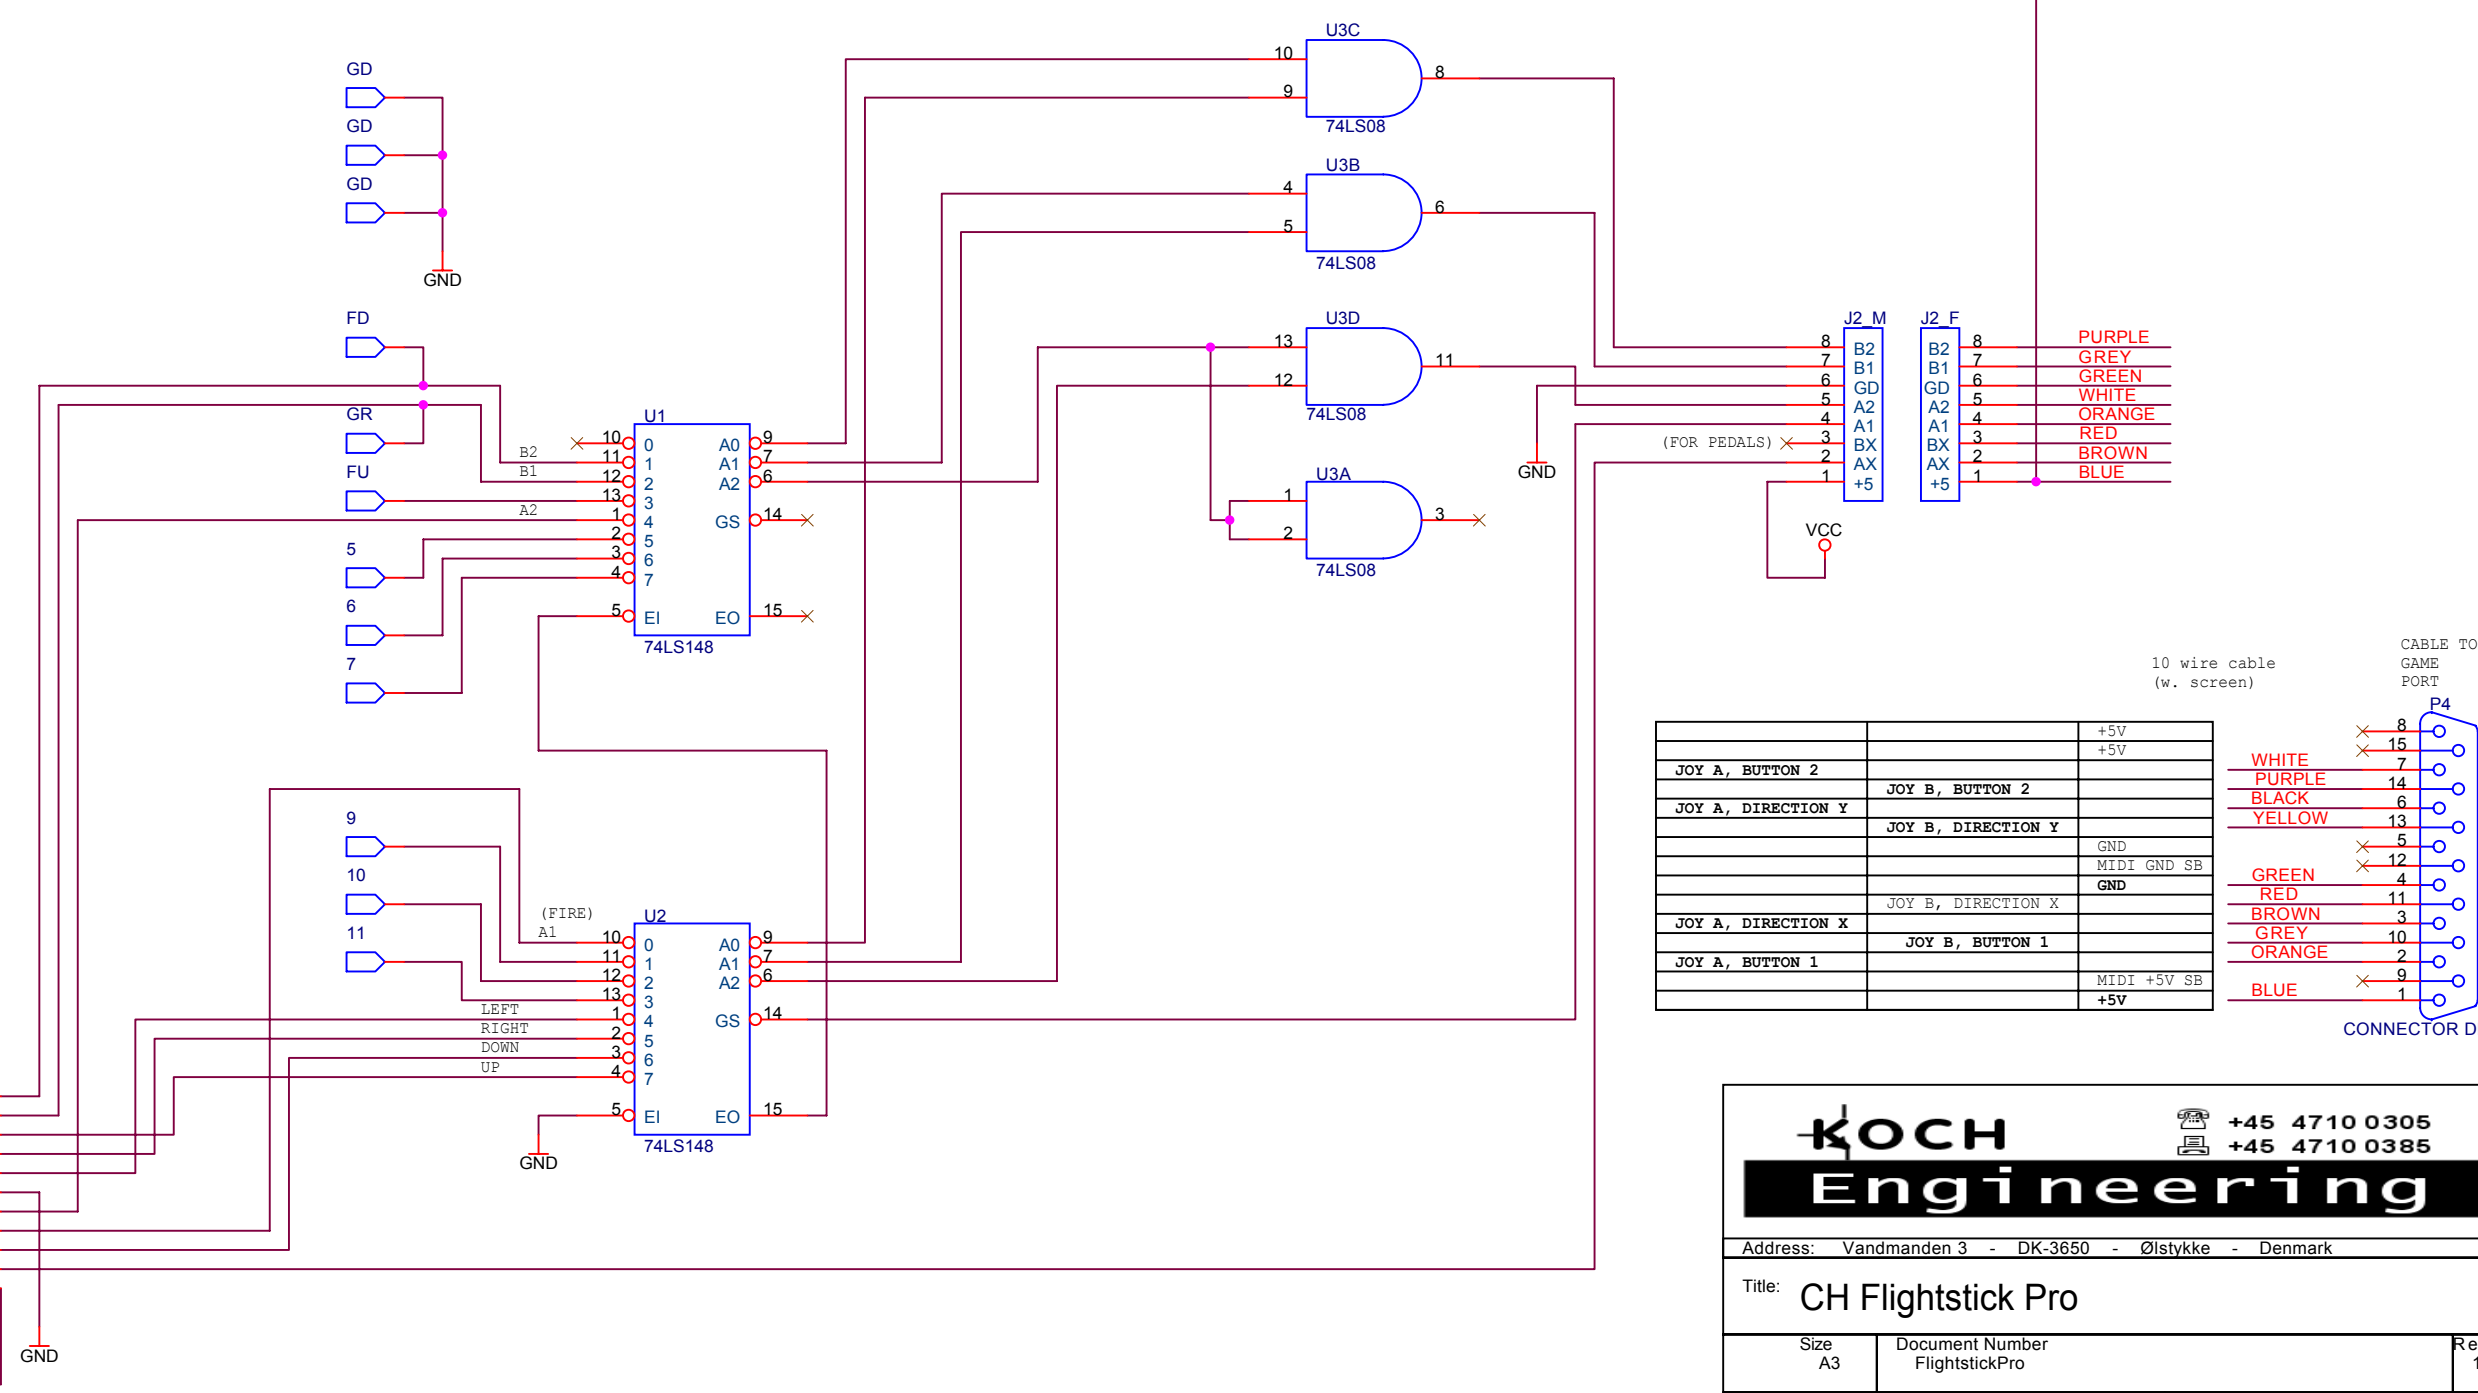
GD
GD
GD
GND

FD
GR
FU
5
6
7

B2
B1
A2

U1
10 0 A0 9
11 1 A1 7
12 2 A2 6
13 3
1 4 GS 14
2 5
3 6
4 7
5 EI EO 15
74LS148

U3C
10
9
8
74LS08

U3B
4
5
6
74LS08

U3D
13
12
11
74LS08

U3A
1
2
3
74LS08

GND

(FOR PEDALS)

J2_M
8 B2
7 B1
6 GD
5 A2
4 A1
3 BX
2 AX
1 +5

VCC

J2_F
B2 8
B1 7
GD 6
A2 5
A1 4
BX 3
AX 2
+5 1

PURPLE
GREY
GREEN
WHITE
ORANGE
RED
BROWN
BLUE

9
10
11

(FIRE)
A1
LEFT
RIGHT
DOWN
UP

U2
10 0 A0 9
11 1 A1 7
12 2 A2 6
13 3
1 4 GS 14
2 5
3 6
4 7
5 EI EO 15
74LS148

GND

GND

10 wire cable
(w. screen)

CABLE TO
GAME
PORT

P4

| | | +5V |
|---|---|---|
| | | +5V |
| JOY A, BUTTON 2 | | |
| | JOY B, BUTTON 2 | |
| JOY A, DIRECTION Y | | |
| | JOY B, DIRECTION Y | |
| | | GND |
| | | MIDI GND SB |
| | | GND |
| | JOY B, DIRECTION X | |
| JOY A, DIRECTION X | | |
| | JOY B, BUTTON 1 | |
| JOY A, BUTTON 1 | | |
| | | MIDI +5V SB |
| | | +5V |

8
15
WHITE 7
PURPLE 14
BLACK 6
YELLOW 13
5
12
GREEN 4
RED 11
BROWN 3
GREY 10
ORANGE 2
9
BLUE 1

CONNECTOR D

KOCH
Engineering
+45 4710 0305
+45 4710 0385

Address: Vandmanden 3 - DK-3650 - Ølstykke - Denmark

Title: CH Flightstick Pro

Size
A3
Document Number
FlightstickPro
Re
1